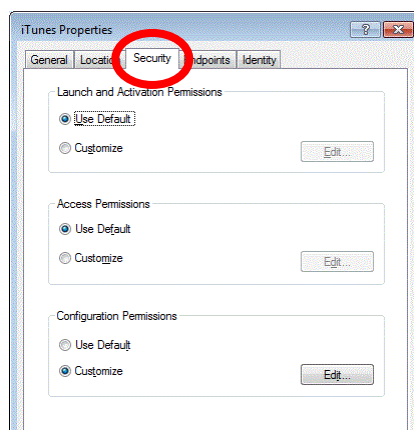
iTunes Properties

?

X

General

Locatio

Security

ndpoints

Identity

Launch and Activation Permissions

Use Default

Customize

Edit...

Access Permissions

Use Default

Customize

Edit...

Configuration Permissions

Use Default

Customize

Edit...